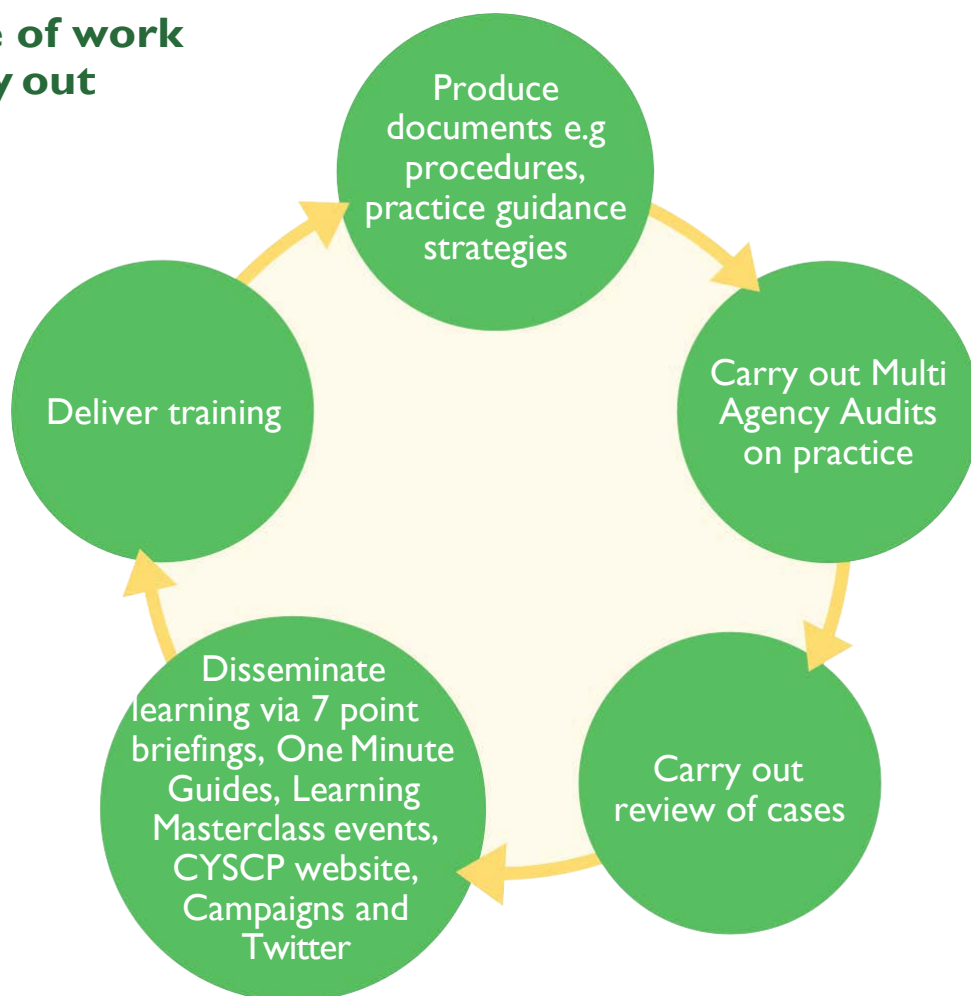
e of work
y out

Produce documents e.g procedures, practice guidance strategies

Carry out Multi Agency Audits on practice

Carry out review of cases

Disseminate learning via 7 point briefings, One Minute Guides, Learning Masterclass events, CYSCP website, Campaigns and Twitter

Deliver training